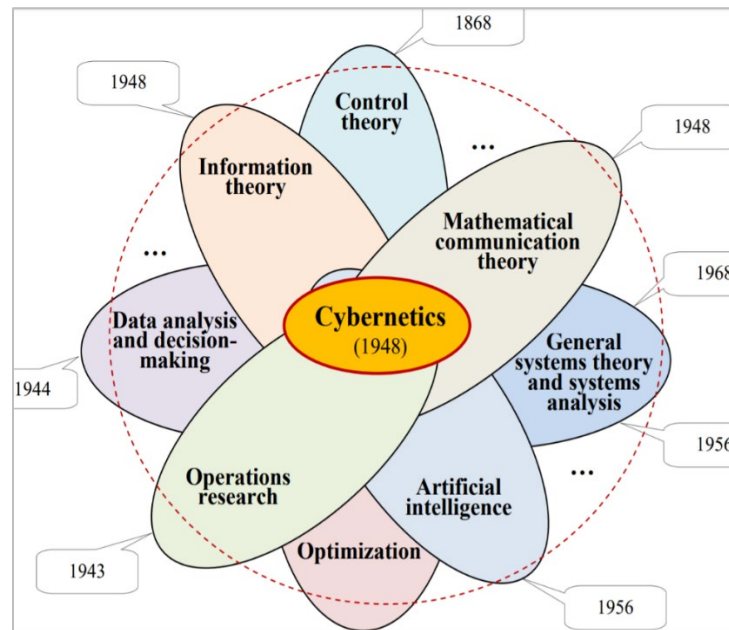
1868

1948

Control theory

1948

Information theory

...

Mathematical communication theory

...

1968

Data analysis and decision-making

Cybernetics (1948)

General systems theory and systems analysis

1944

1956

...

Operations research

Artificial intelligence

Optimization

1943

1956